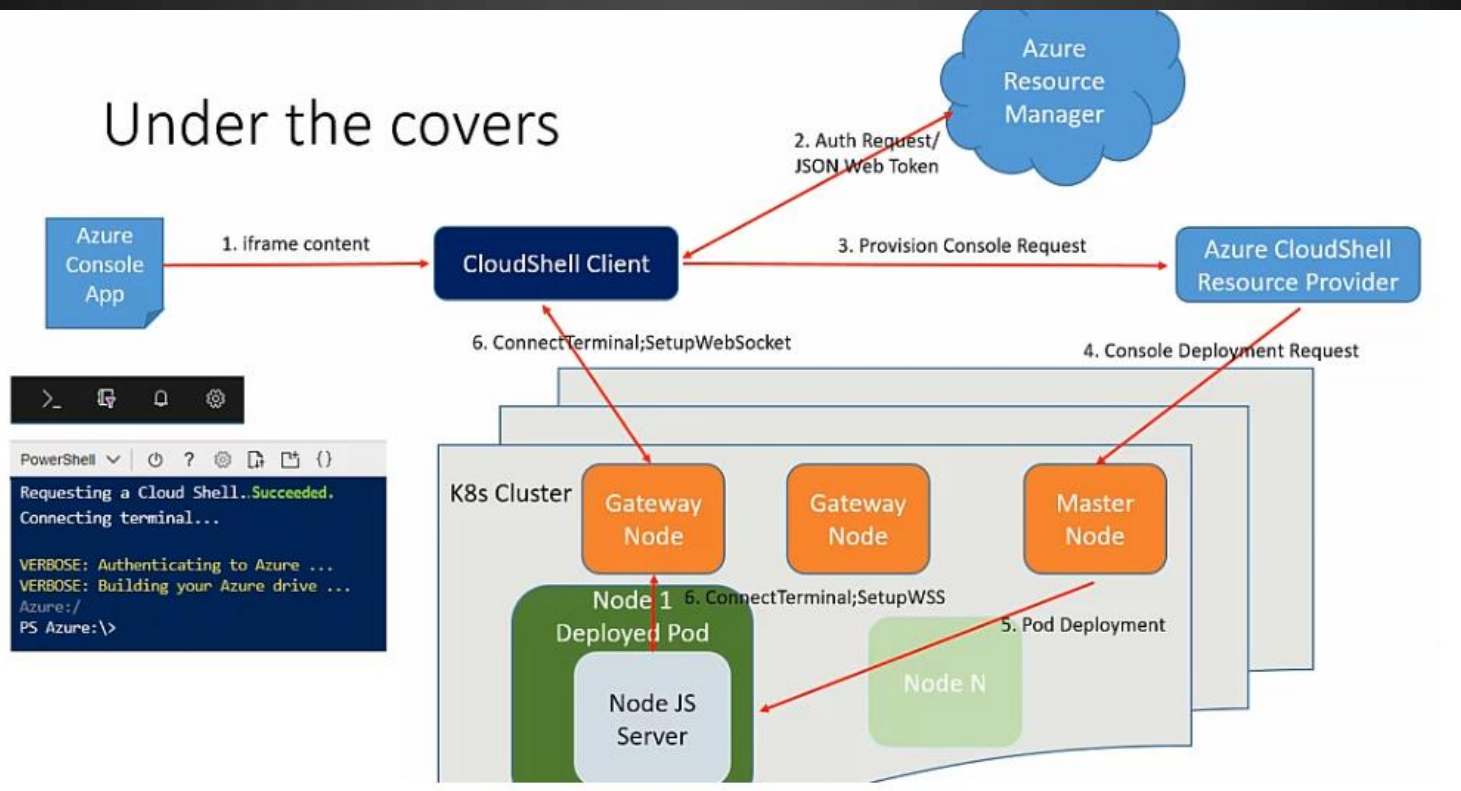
Under the covers

Azure Resource Manager

2. Auth Request/ JSON Web Token

Azure Console App

1. iframe content

CloudShell Client

3. Provision Console Request

Azure CloudShell Resource Provider

6. ConnectTerminal;SetupWebSocket

4. Console Deployment Request

PowerShell ∨ | ⏻ ? ⚙

Requesting a Cloud Shell..Succeeded.
Connecting terminal...

VERBOSE: Authenticating to Azure ...
VERBOSE: Building your Azure drive ...
Azure:/
PS Azure:\>

K8s Cluster

Gateway Node

Gateway Node

Master Node

Node 1 Deployed Pod

6. ConnectTerminal;SetupWSS

5. Pod Deployment

Node N

Node JS Server